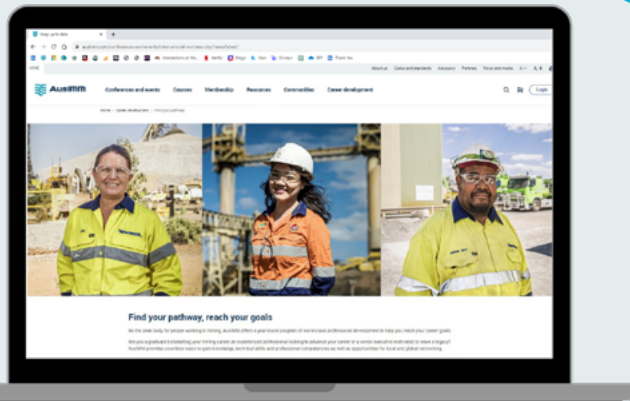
AusIMM

Conferences and events Courses Membership Resources Communities Career development

Login

About us Codes and standards Advocacy Partners Terms and media

Home | Career development | Find your pathway

Find your pathway, reach your goals

As the peak body for people working in mining, AusIMM offers a year-round program of events and professional development to help you reach your career goals.

Are you a graduate kickstarting your mining career, an experienced professional looking to advance your career or a senior executive motivated to leave a legacy? AusIMM provides countless ways to gain knowledge, technical skills and professional competencies as well as opportunities for local and global networking.